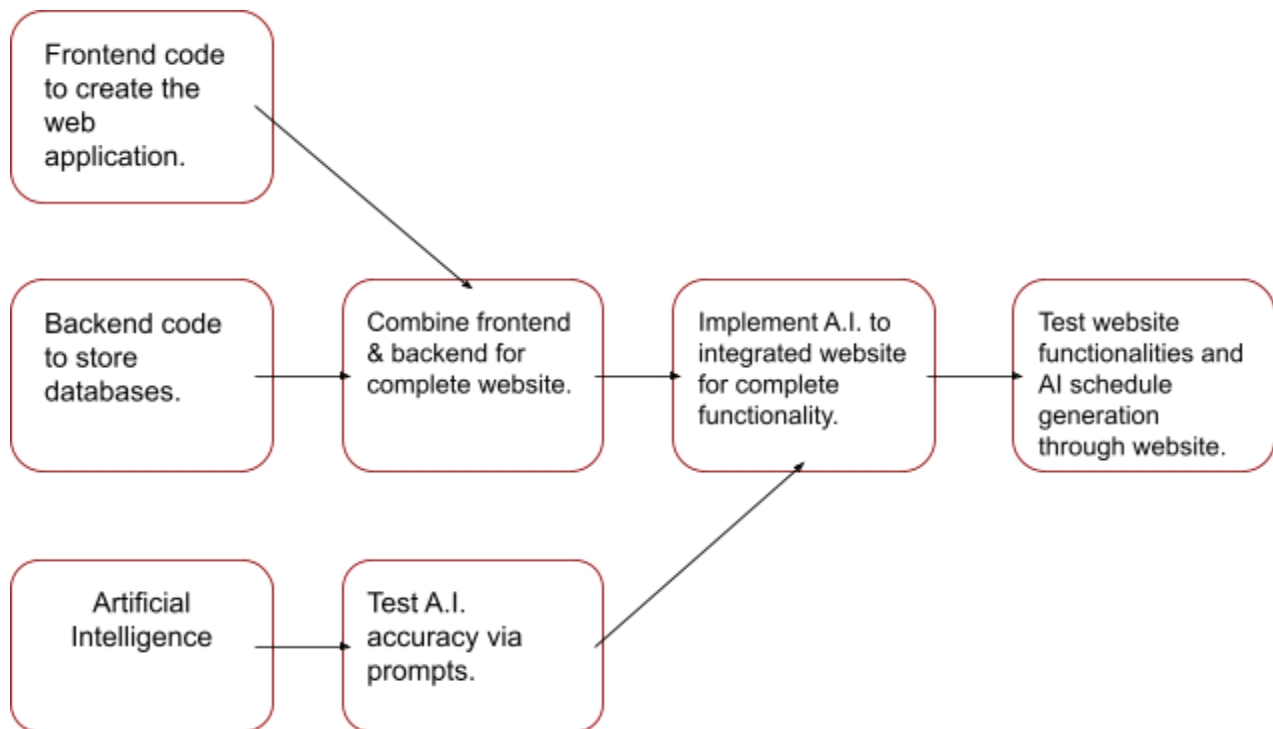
Frontend code to create the web application.

Backend code to store databases.

Combine frontend & backend for complete website.

Implement A.I. to integrated website for complete functionality.

Test website functionalities and AI schedule generation through website.

Artificial Intelligence

Test A.I. accuracy via prompts.